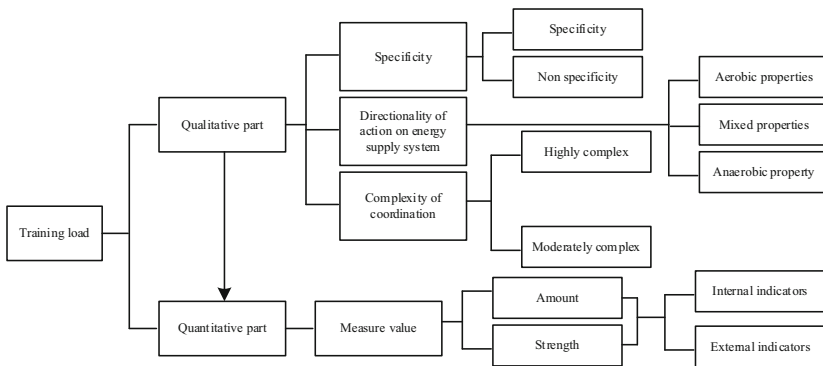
Training load

Qualitative part

Specificity

Specificity

Non specificity

Directionality of action on energy supply system

Aerobic properties

Mixed properties

Anaerobic property

Complexity of coordination

Highly complex

Moderately complex

Quantitative part

Measure value

Amount

Strength

Internal indicators

External indicators